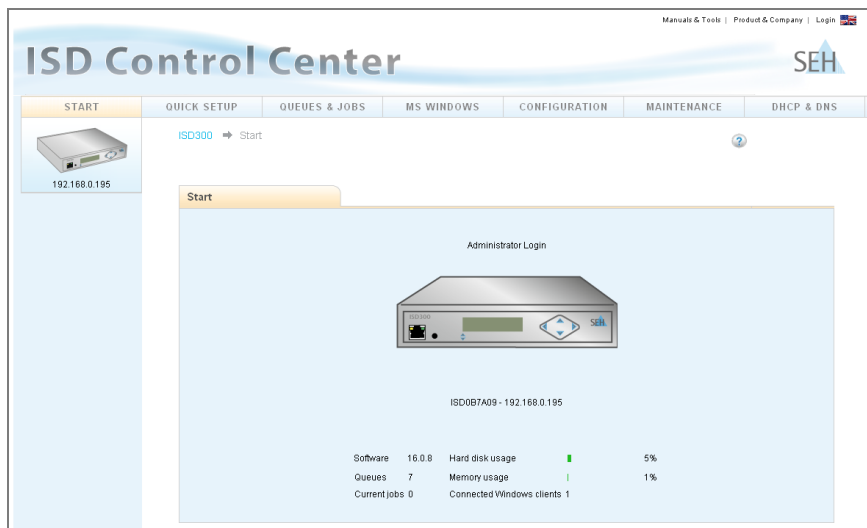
Manuals & Tools | Product & Company | Login

ISD Control Center

SEH

START
QUICK SETUP
QUEUES & JOBS
MS WINDOWS
CONFIGURATION
MAINTENANCE
DHCP & DNS

192.168.0.195

ISD300 ➡ Start

?

Start

Administrator Login

ISD300

SEH

ISD0B7A09 - 192.168.0.195

| Software | 16.0.8 | Hard disk usage | 5% |
|---|---|---|---|
| Queues | 7 | Memory usage | 1% |
| Current jobs | 0 | Connected Windows clients 1 | |